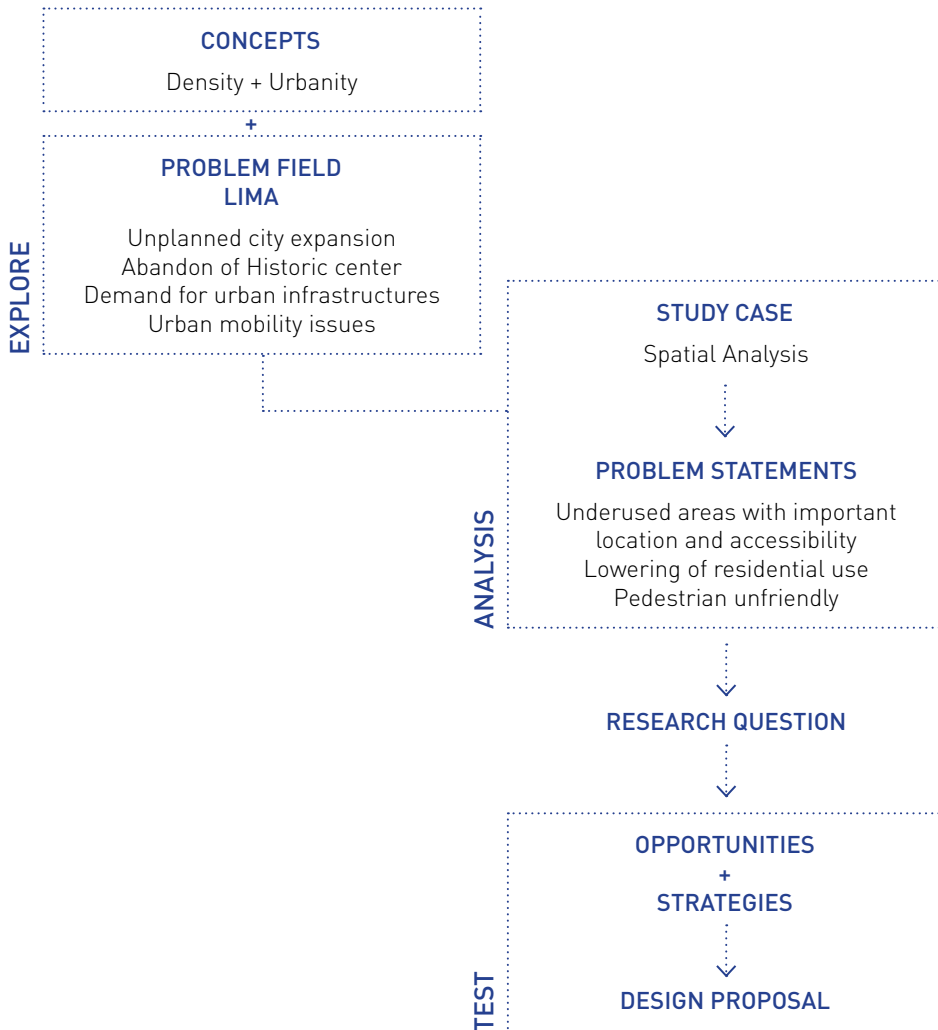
CONCEPTS

Density + Urbanity

+

PROBLEM FIELD
LIMA

Unplanned city expansion
Abandon of Historic center
Demand for urban infrastructures
Urban mobility issues

EXPLORE

STUDY CASE

Spatial Analysis

PROBLEM STATEMENTS

Underused areas with important location and accessibility
Lowering of residential use
Pedestrian unfriendly

ANALYSIS

RESEARCH QUESTION

OPPORTUNITIES
+
STRATEGIES

DESIGN PROPOSAL

TEST